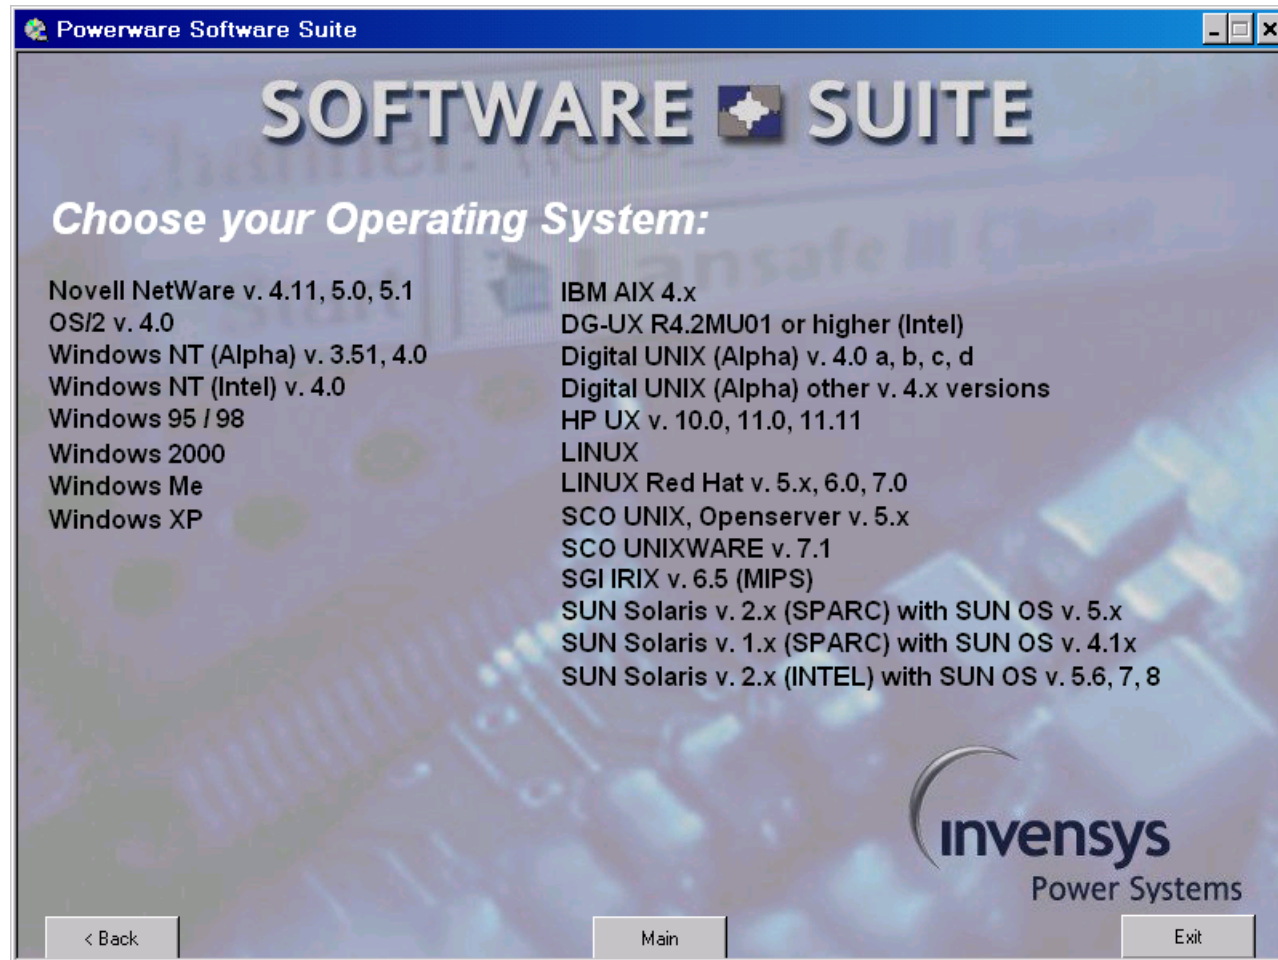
Powerware Software Suite

SOFTWARE SUITE

Choose your Operating System:

Novell NetWare v. 4.11, 5.0, 5.1
OS/2 v. 4.0
Windows NT (Alpha) v. 3.51, 4.0
Windows NT (Intel) v. 4.0
Windows 95 / 98
Windows 2000
Windows Me
Windows XP

IBM AIX 4.x
DG-UX R4.2MU01 or higher (Intel)
Digital UNIX (Alpha) v. 4.0 a, b, c, d
Digital UNIX (Alpha) other v. 4.x versions
HP UX v. 10.0, 11.0, 11.11
LINUX
LINUX Red Hat v. 5.x, 6.0, 7.0
SCO UNIX, Openserver v. 5.x
SCO UNIXWARE v. 7.1
SGI IRIX v. 6.5 (MIPS)
SUN Solaris v. 2.x (SPARC) with SUN OS v. 5.x
SUN Solaris v. 1.x (SPARC) with SUN OS v. 4.1x
SUN Solaris v. 2.x (INTEL) with SUN OS v. 5.6, 7, 8

invensys
Power Systems

< Back
Main
Exit